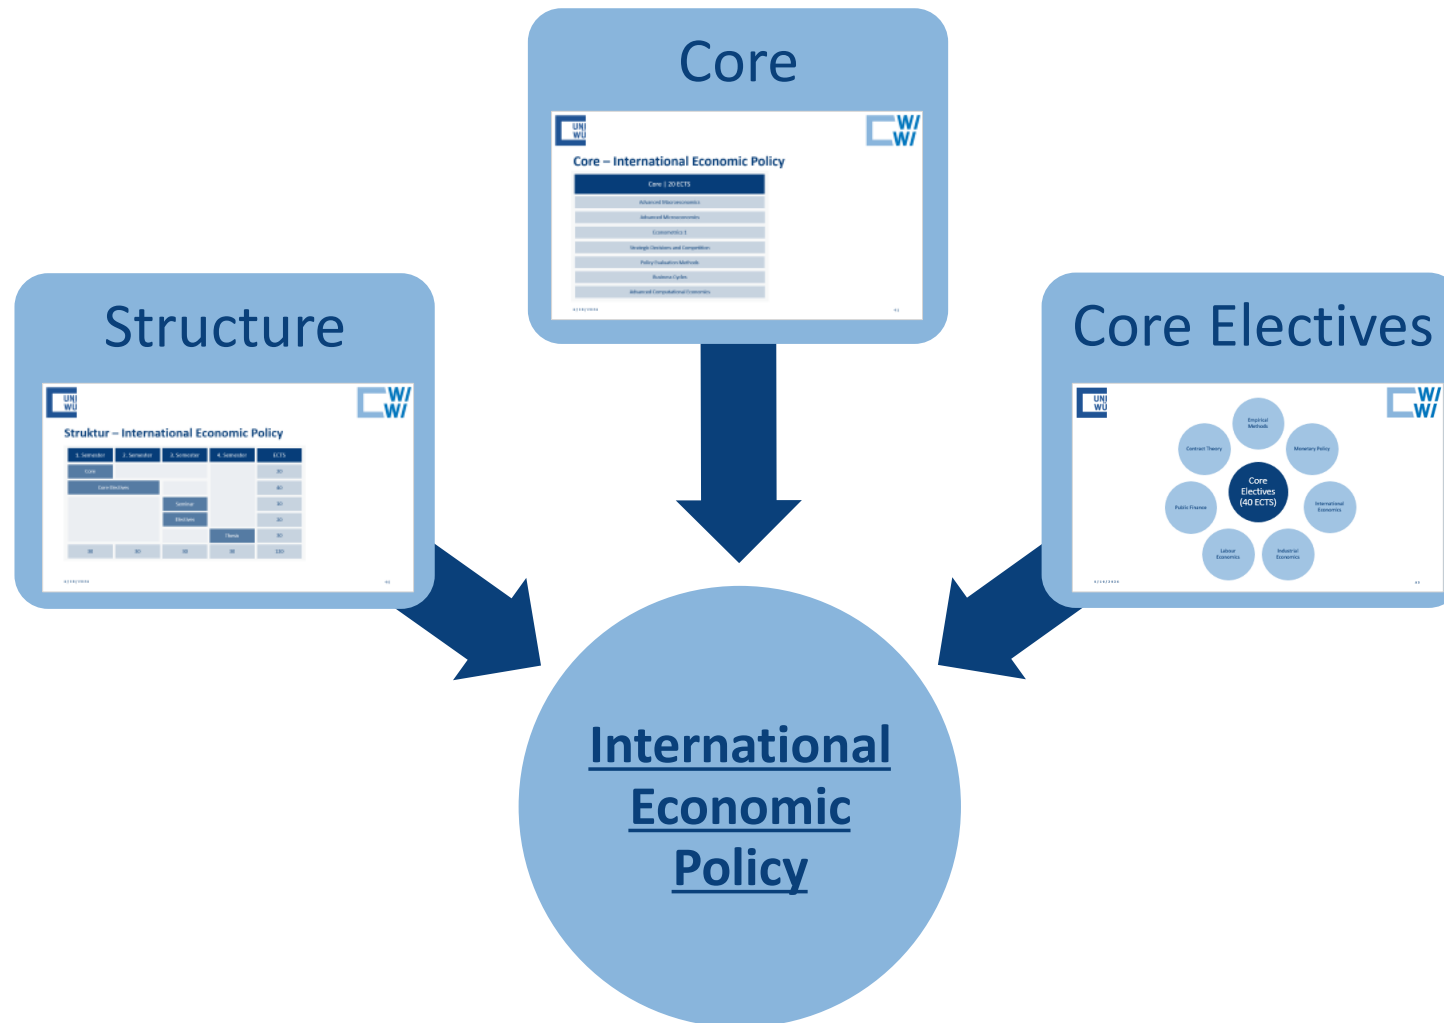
Core

UNI WÜ

WI WI

Core – International Economic Policy

Core | 20 ECTS

Advanced Macroeconomics

Advanced Microeconomics

Econometrics 1

Strategic Decisions and Competition

Policy Evaluation Methods

Business Cycles

Advanced Computational Economics

Structure

UNI WÜ

WI WI

Struktur – International Economic Policy

| 1. Semester | 2. Semester | 3. Semester | 4. Semester | ECTS |
|---|---|---|---|---|
| Core | | | | 30 |
| Core Electives | | | | 60 |
| | | Seminar | | 30 |
| | | Electives | | 30 |
| | | | Thesis | 30 |
| 30 | 30 | 30 | 30 | 120 |

Core Electives

UNI WÜ

WI WI

Empirical Methods

Contract Theory

Monetary Policy

Core Electives (40 ECTS)

Public Finance

International Economics

Labour Economics

Industrial Economics

International Economic Policy